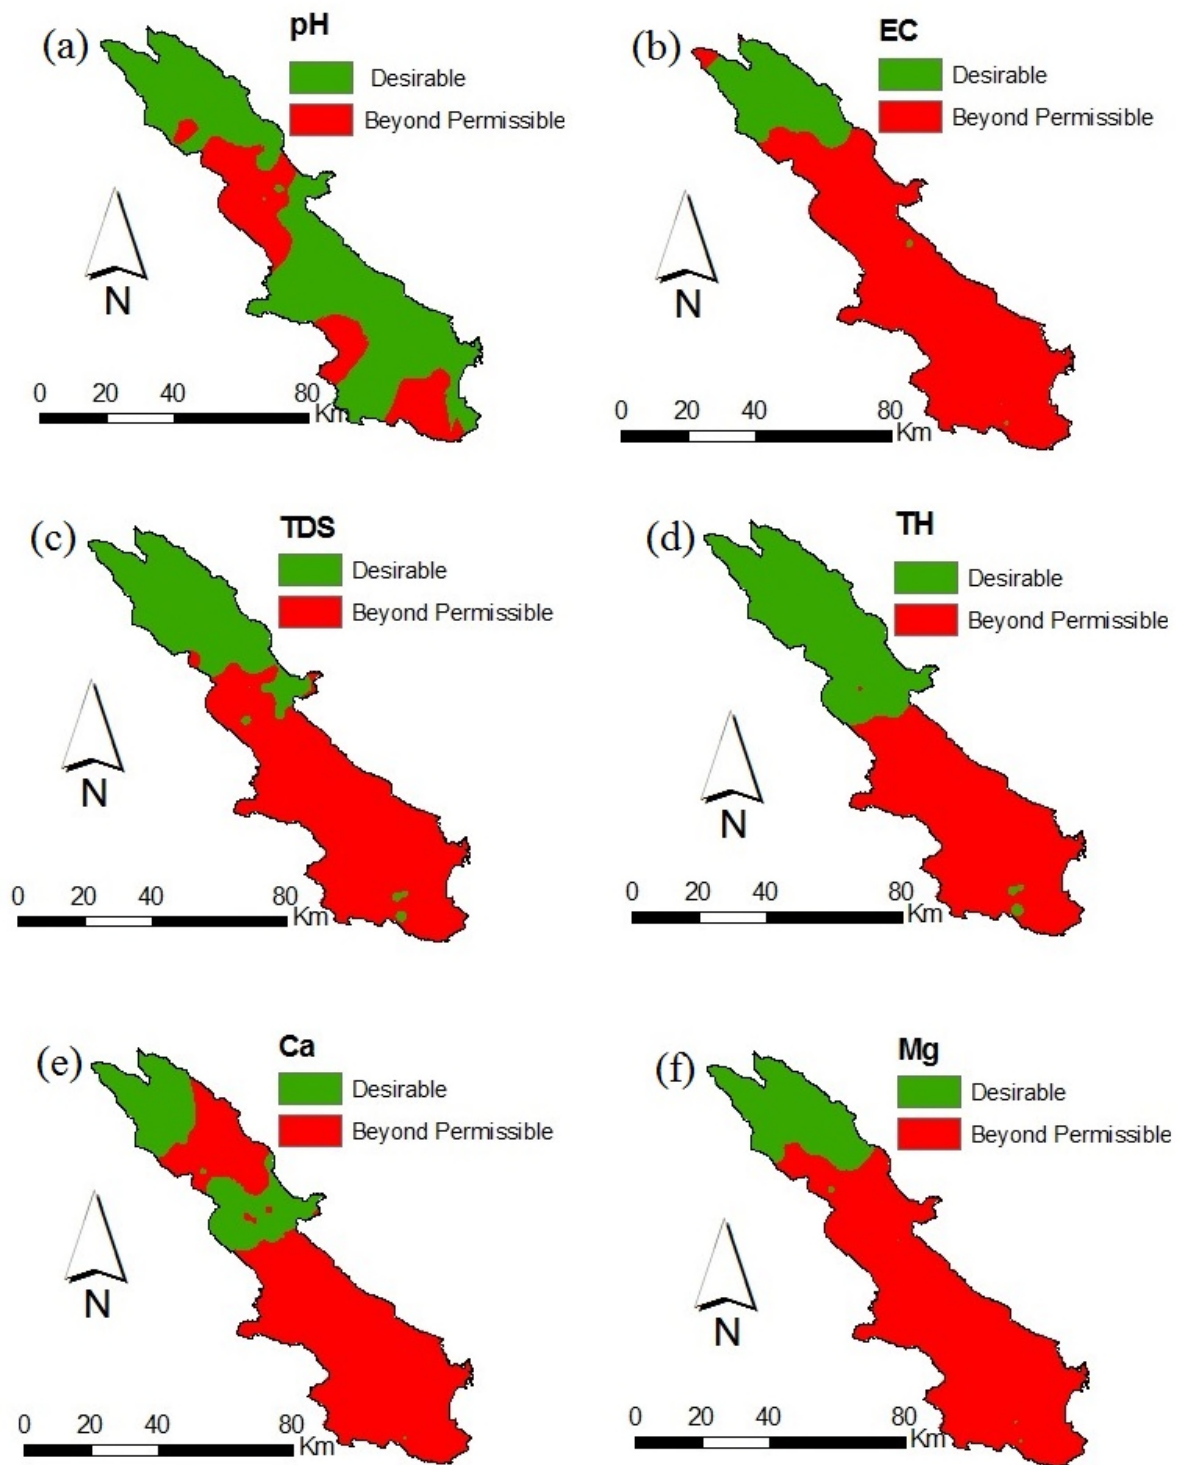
(a)
pH
Desirable
Beyond Permissible
N
0 20 40 80 Km

(b)
EC
Desirable
Beyond Permissible
N
0 20 40 80 Km

(c)
TDS
Desirable
Beyond Permissible
N
0 20 40 80 Km

(d)
TH
Desirable
Beyond Permissible
N
0 20 40 80 Km

(e)
Ca
Desirable
Beyond Permissible
N
0 20 40 80 Km

(f)
Mg
Desirable
Beyond Permissible
N
0 20 40 80 Km